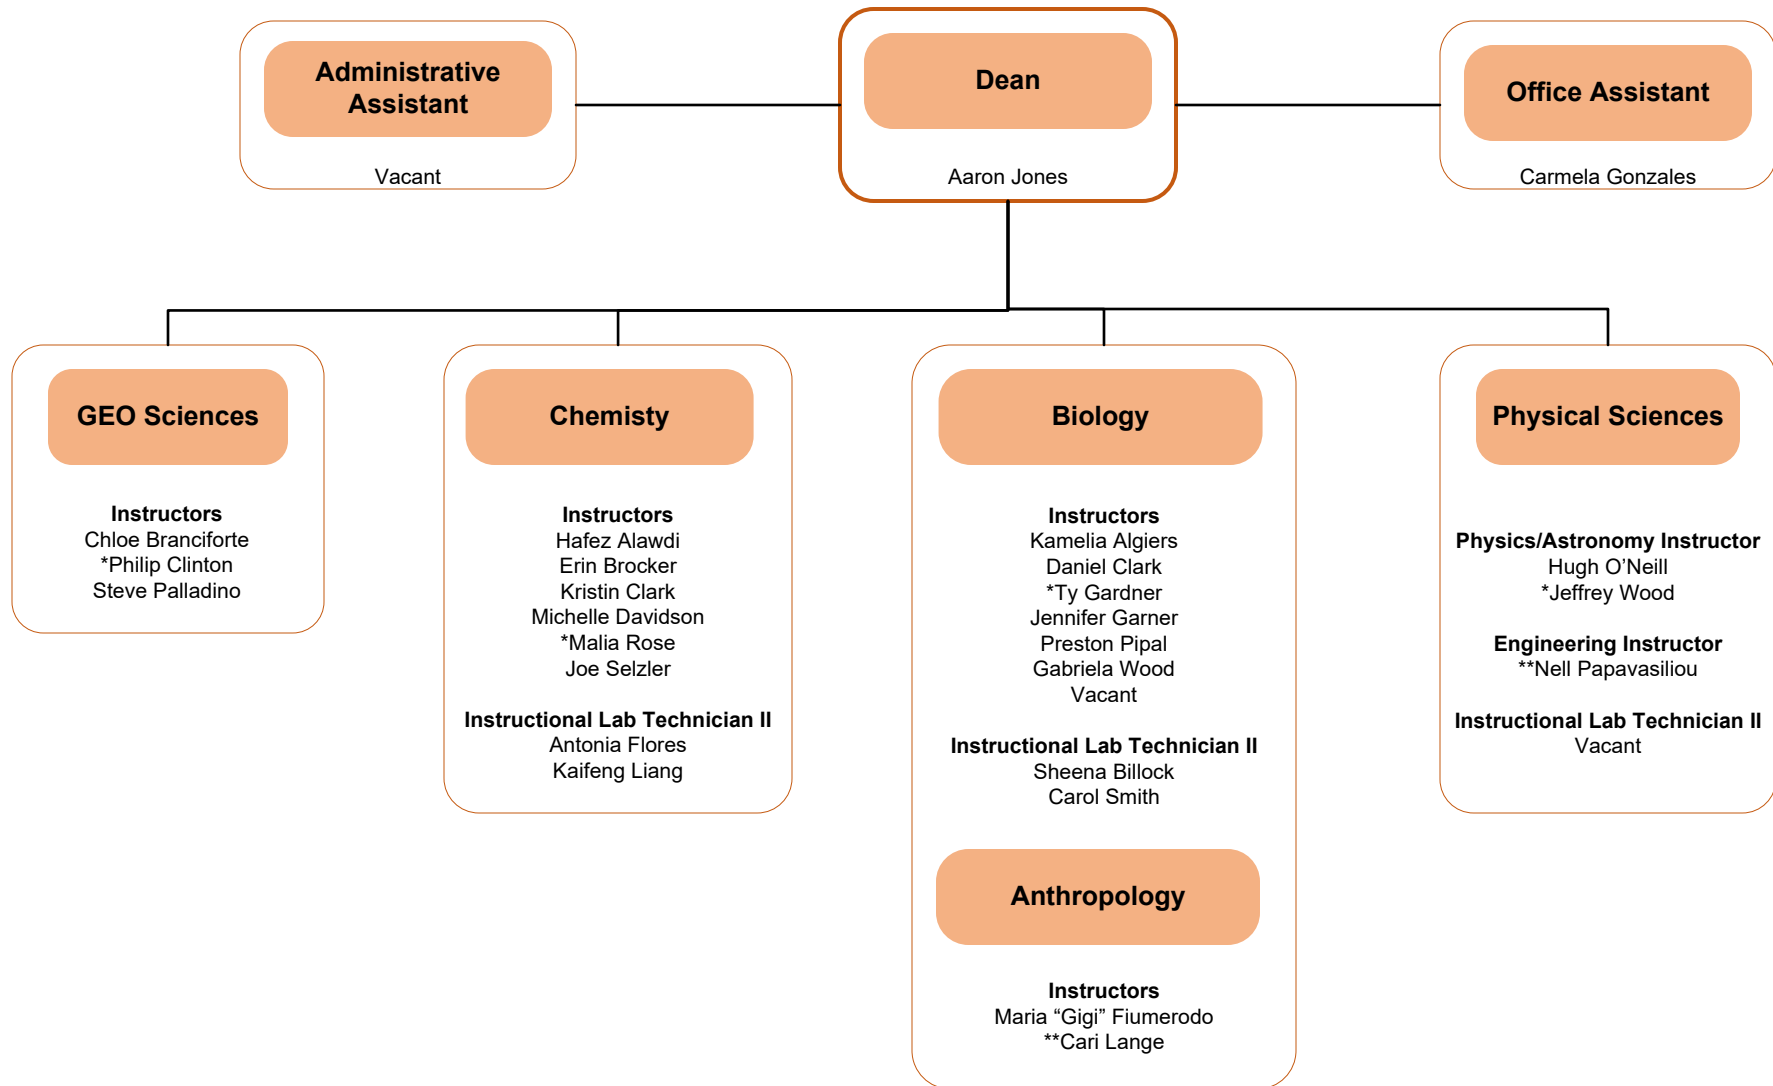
Administrative Assistant

Vacant

Dean

Aaron Jones

Office Assistant

Carmela Gonzales

GEO Sciences

Instructors
Chloe Branciforte
*Philip Clinton
Steve Palladino

Chemisty

Instructors
Hafez Alawdi
Erin Brocker
Kristin Clark
Michelle Davidson
*Malia Rose
Joe Selzler

Instructional Lab Technician II
Antonia Flores
Kaifeng Liang

Biology

Instructors
Kamelia Algiers
Daniel Clark
*Ty Gardner
Jennifer Garner
Preston Pipal
Gabriela Wood
Vacant

Instructional Lab Technician II
Sheena Billock
Carol Smith

Anthropology

Instructors
Maria “Gigi” Fiumerodo
**Cari Lange

Physical Sciences

Physics/Astronomy Instructor
Hugh O’Neill
*Jeffrey Wood

Engineering Instructor
**Nell Papavasiliou

Instructional Lab Technician II
Vacant